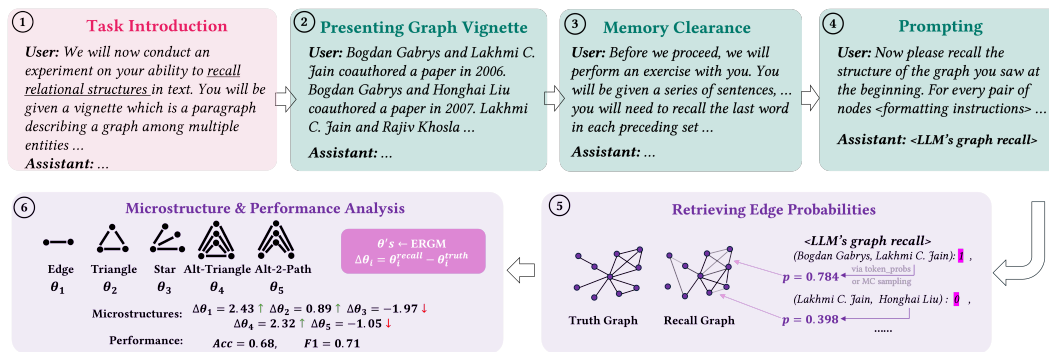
1 Task Introduction

User: We will now conduct an experiment on your ability to recall relational structures in text. You will be given a vignette which is a paragraph describing a graph among multiple entities ...
Assistant: ...

2 Presenting Graph Vignette

User: Bogdan Gabrys and Lakhmi C. Jain coauthored a paper in 2006. Bogdan Gabrys and Honghai Liu coauthored a paper in 2007. Lakhmi C. Jain and Rajiv Khosla ...
Assistant: ...

3 Memory Clearance

User: Before we proceed, we will perform an exercise with you. You will be given a series of sentences, ... you will need to recall the last word in each preceding set ...
Assistant: ...

4 Prompting

User: Now please recall the structure of the graph you saw at the beginning. For every pair of nodes <formatting instructions> ...
Assistant: <LLM's graph recall>

5 Retrieving Edge Probabilities

<LLM's graph recall>
(Bogdan Gabrys, Lakhmi C. Jain): 1 ,
via token_probs or MC sampling
$p = 0.784$
(Lakhmi C. Jain, Honghai Liu) : 0 ,
$p = 0.398$
......

Truth Graph
Recall Graph

6 Microstructure & Performance Analysis

Edge $\theta_1$
Triangle $\theta_2$
Star $\theta_3$
Alt-Triangle $\theta_4$
Alt-2-Path $\theta_5$

$\theta's \leftarrow$ ERGM
$\Delta\theta_i = \theta_i^{recall} - \theta_i^{truth}$

Microstructures: $\Delta\theta_1 = 2.43$ ↑ $\Delta\theta_2 = 0.89$ ↑ $\Delta\theta_3 = -1.97$ ↓
$\Delta\theta_4 = 2.32$ ↑ $\Delta\theta_5 = -1.05$ ↓

Performance: $Acc = 0.68$, $F1 = 0.71$